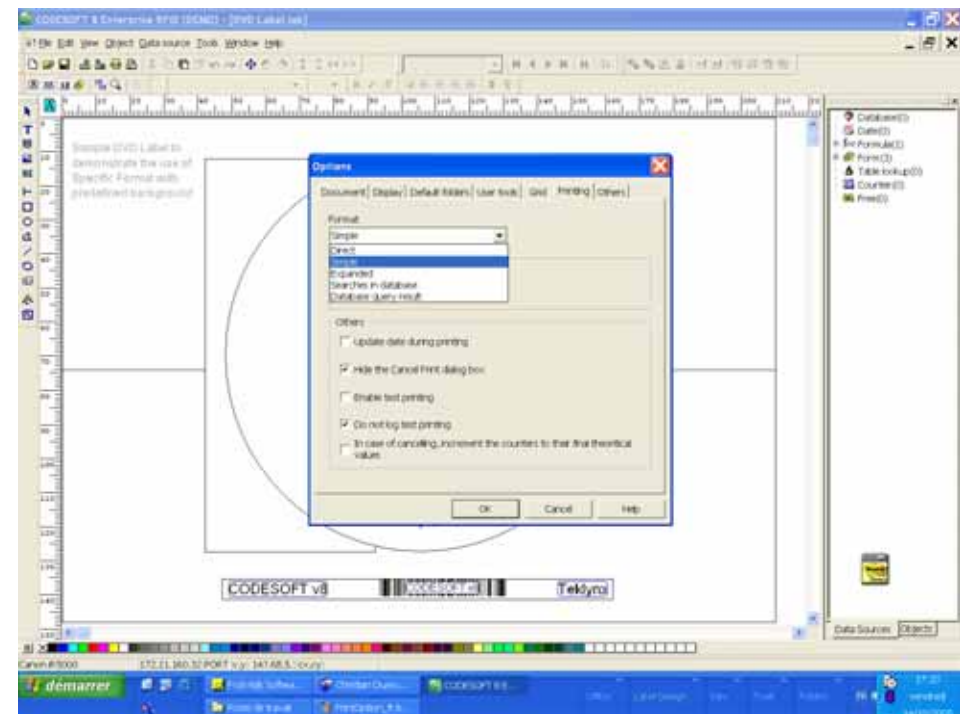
CODESOFT 8 Enterprise RFID (DEMO) - [DVD Label.lab]

File Edit View Object Data source Tools Window Help

Sample DVD Label to demonstrate the use of Specific Format with predefined background

Options

Document | Display | Default folders | User tools | Grid | Printing | Others

Format

Simple

Direct
Simple
Expanded
Searches in database
Database query result

Others

Update date during printing

Hide the Cancel Print dialog box

Enable test printing

Do not log test printing

In case of cancelling, increment the counters to their final theoretical values

OK | Cancel | Help

CODESOFT v8

CODESOFT v8

Teklynx

Database(0)
Date(0)
Formula(0)
Form(0)
Table lookup(0)
Counter(0)
Free(0)

Data Sources | Objects

Canon iP5000

démarrer

CODESOFT 8 E...

vendredi